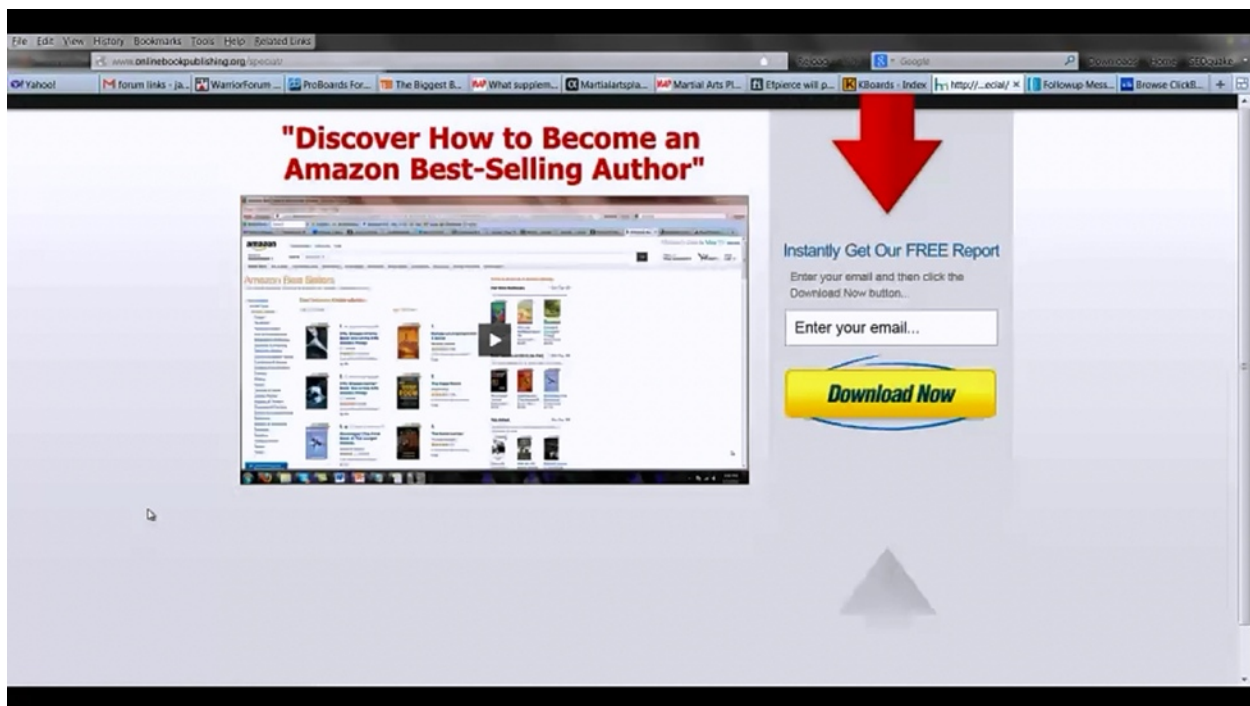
File Edit View History Bookmarks Tools Help Related Links

www.onlinebookpublishing.org/special/

Google

Downloads Home SEOquake

Yahoo! forum links - ja... WarriorForum ... ProBoards For... The Biggest B... What supplem... Martialartspla... Martial Arts Pl... Efpierce will p... KBoards - Index http://...ecial/ Followup Mess... Browse ClickB...

"Discover How to Become an Amazon Best-Selling Author"

amazon

Amazon Best Sellers

Instantly Get Our FREE Report

Enter your email and then click the Download Now button...

Enter your email...

Download Now